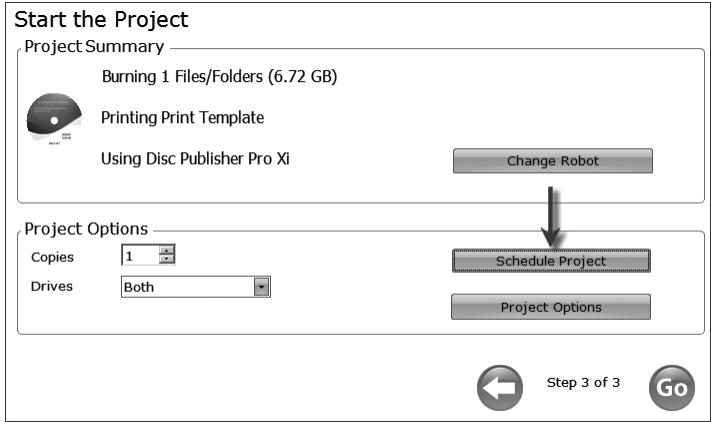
Start the Project

Project Summary

Burning 1 Files/Folders (6.72 GB)

Printing Print Template

Using Disc Publisher Pro Xi

Change Robot

Project Options

Copies 1

Drives Both

Schedule Project

Project Options

Step 3 of 3

Go